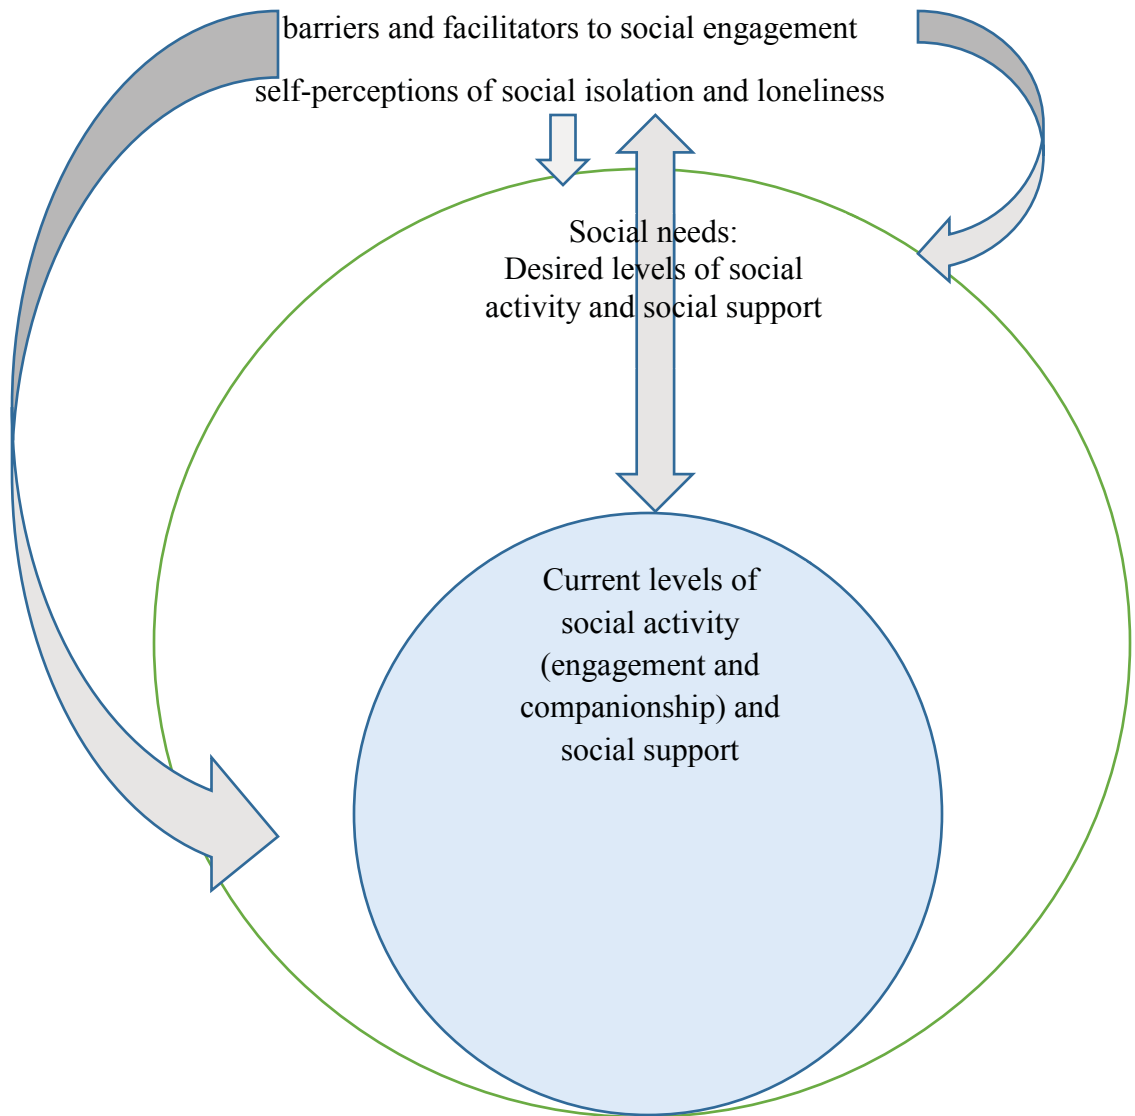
barriers and facilitators to social engagement

self-perceptions of social isolation and loneliness

Social needs:
Desired levels of social activity and social support

Current levels of social activity (engagement and companionship) and social support